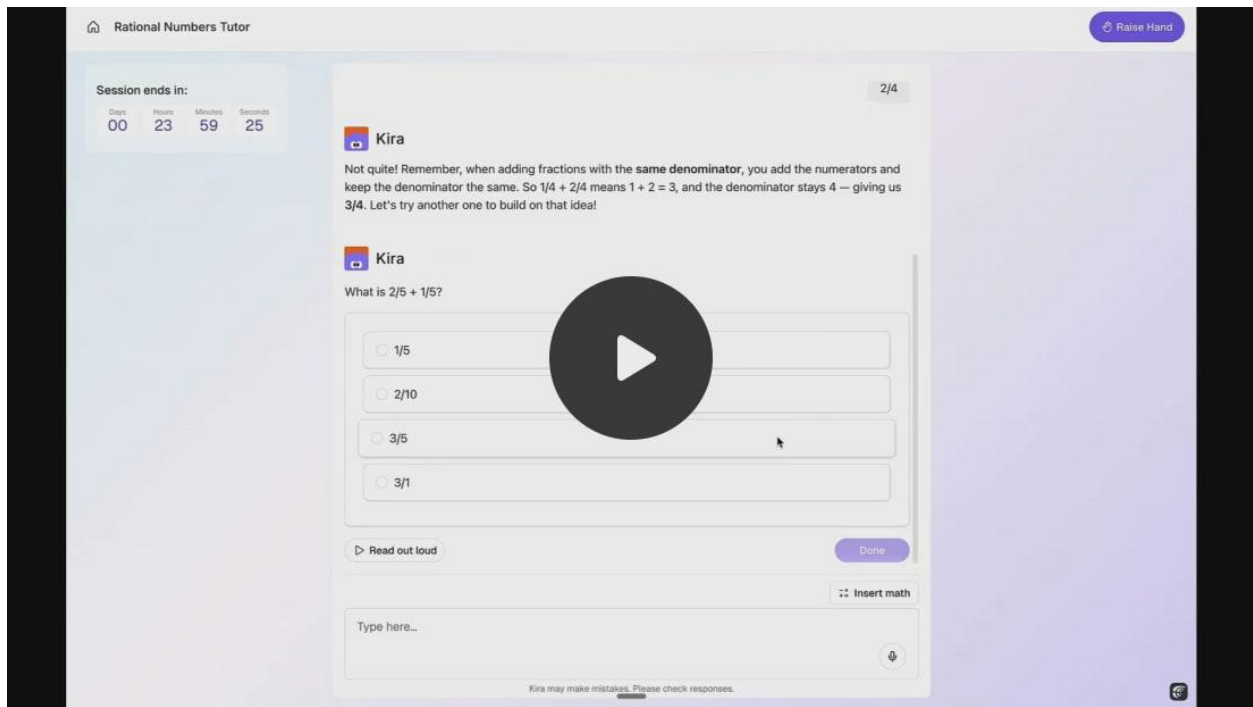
Rational Numbers Tutor

Raise Hand

Session ends in:

| Days | Hours | Minutes | Seconds |
|---|---|---|---|
| 00 | 23 | 59 | 25 |

2/4

Kira

Not quite! Remember, when adding fractions with the **same denominator**, you add the numerators and keep the denominator the same. So 1/4 + 2/4 means 1 + 2 = 3, and the denominator stays 4 — giving us **3/4**. Let's try another one to build on that idea!

Kira

What is 2/5 + 1/5?

1/5

2/10

3/5

3/1

Read out loud

Done

Insert math

Type here...

Kira may make mistakes. Please check responses.